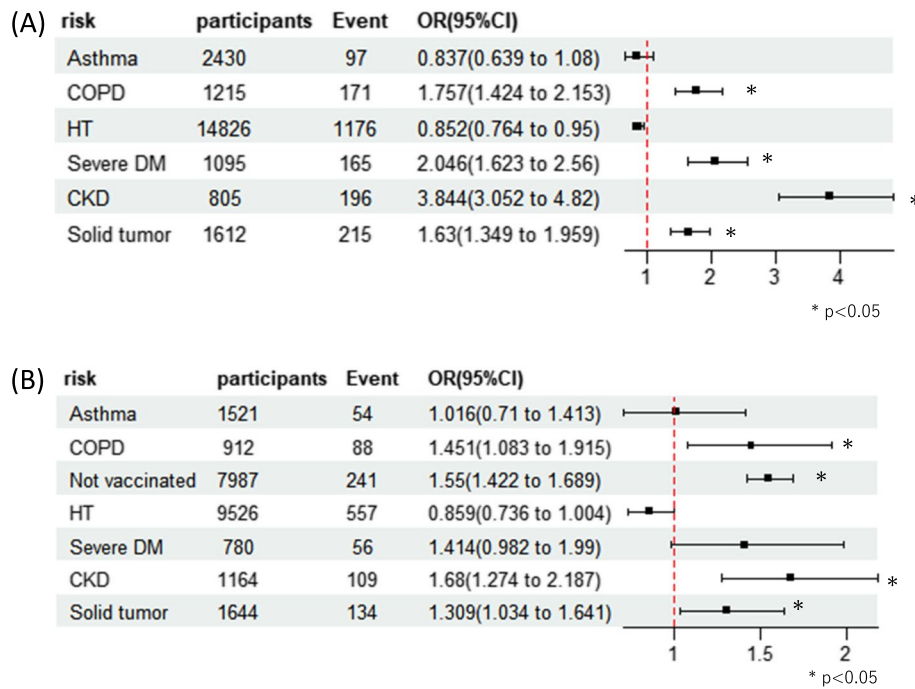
(A)

| risk | participants | Event | OR(95%CI) |
|---|---|---|---|
| Asthma | 2430 | 97 | 0.837(0.639 to 1.08) |
| COPD | 1215 | 171 | 1.757(1.424 to 2.153) |
| HT | 14826 | 1176 | 0.852(0.764 to 0.95) |
| Severe DM | 1095 | 165 | 2.046(1.623 to 2.56) |
| CKD | 805 | 196 | 3.844(3.052 to 4.82) |
| Solid tumor | 1612 | 215 | 1.63(1.349 to 1.959) |

*
*
*
*

1 2 3 4

* p<0.05

(B)

| risk | participants | Event | OR(95%CI) |
|---|---|---|---|
| Asthma | 1521 | 54 | 1.016(0.71 to 1.413) |
| COPD | 912 | 88 | 1.451(1.083 to 1.915) |
| Not vaccinated | 7987 | 241 | 1.55(1.422 to 1.689) |
| HT | 9526 | 557 | 0.859(0.736 to 1.004) |
| Severe DM | 780 | 56 | 1.414(0.982 to 1.99) |
| CKD | 1164 | 109 | 1.68(1.274 to 2.187) |
| Solid tumor | 1644 | 134 | 1.309(1.034 to 1.641) |

*
*
*
*

1 1.5 2

* p<0.05